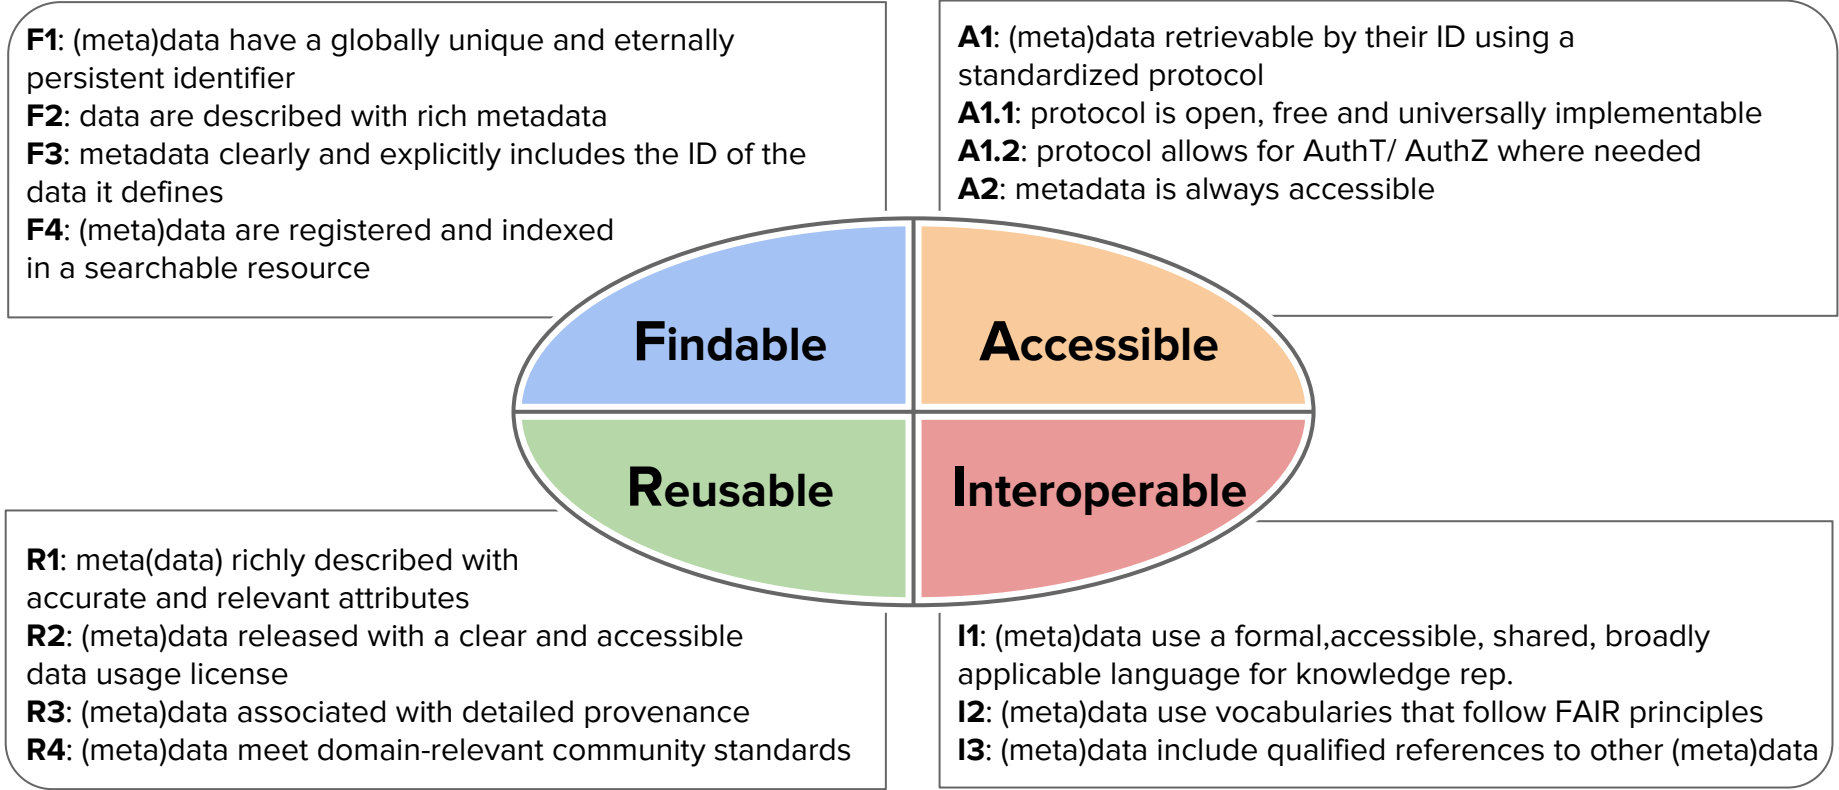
**F1**: (meta)data have a globally unique and eternally persistent identifier
**F2**: data are described with rich metadata
**F3**: metadata clearly and explicitly includes the ID of the data it defines
**F4**: (meta)data are registered and indexed in a searchable resource

**A1**: (meta)data retrievable by their ID using a standardized protocol
**A1.1**: protocol is open, free and universally implementable
**A1.2**: protocol allows for AuthT/ AuthZ where needed
**A2**: metadata is always accessible

Findable

Accessible

Reusable

Interoperable

**R1**: meta(data) richly described with accurate and relevant attributes
**R2**: (meta)data released with a clear and accessible data usage license
**R3**: (meta)data associated with detailed provenance
**R4**: (meta)data meet domain-relevant community standards

**I1**: (meta)data use a formal,accessible, shared, broadly applicable language for knowledge rep.
**I2**: (meta)data use vocabularies that follow FAIR principles
**I3**: (meta)data include qualified references to other (meta)data